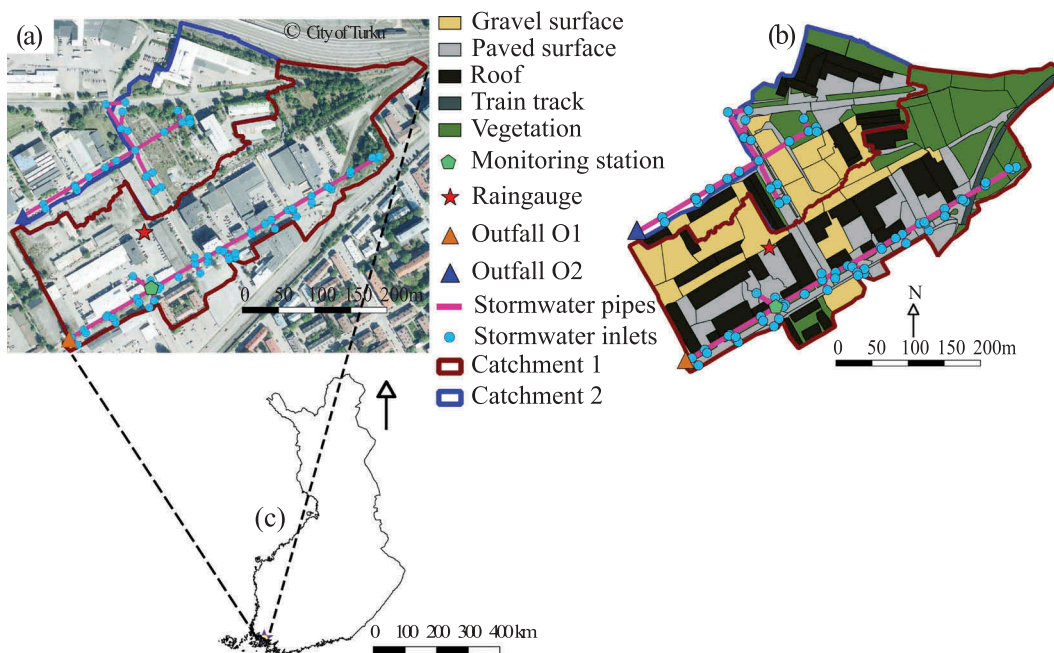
(a)
© City of Turku
0 50 100 150 200m

Gravel surface
Paved surface
Roof
Train track
Vegetation
Monitoring station
Raingauge
Outfall O1
Outfall O2
Stormwater pipes
Stormwater inlets
Catchment 1
Catchment 2

(b)
N
0 50 100 150 200m

(c)
0 100 200 300 400 km